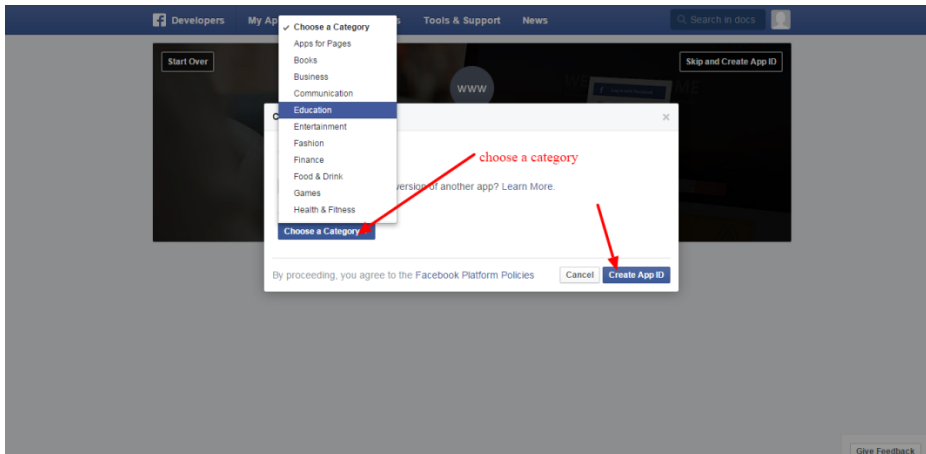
Developers My Ap

Tools & Support News

Search in docs

Start Over

Skip and Create App ID

www

✓ Choose a Category
Apps for Pages
Books
Business
Communication
Education
Entertainment
Fashion
Finance
Food & Drink
Games
Health & Fitness

C

×

choose a category

version of another app? Learn More.

Choose a Category

By proceeding, you agree to the Facebook Platform Policies

Cancel

Create App ID

Give Feedback